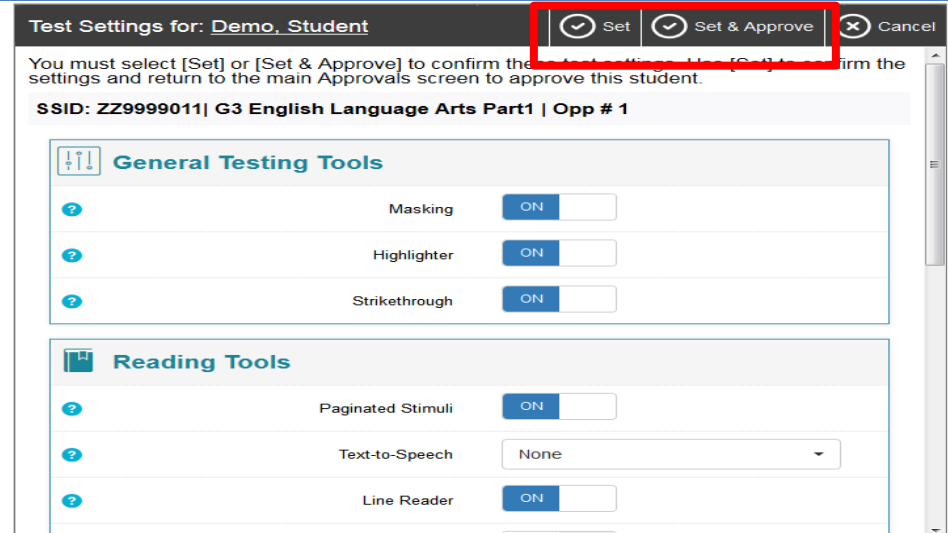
Test Settings for: Demo, Student

Set

Set & Approve

Cancel

You must select [Set] or [Set & Approve] to confirm the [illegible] test settings. Use [Set] to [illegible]firm the settings and return to the main Approvals screen to approve this student.

SSID: ZZ9999011| G3 English Language Arts Part1 | Opp # 1

General Testing Tools

? Masking ON

? Highlighter ON

? Strikethrough ON

Reading Tools

? Paginated Stimuli ON

? Text-to-Speech None

? Line Reader ON